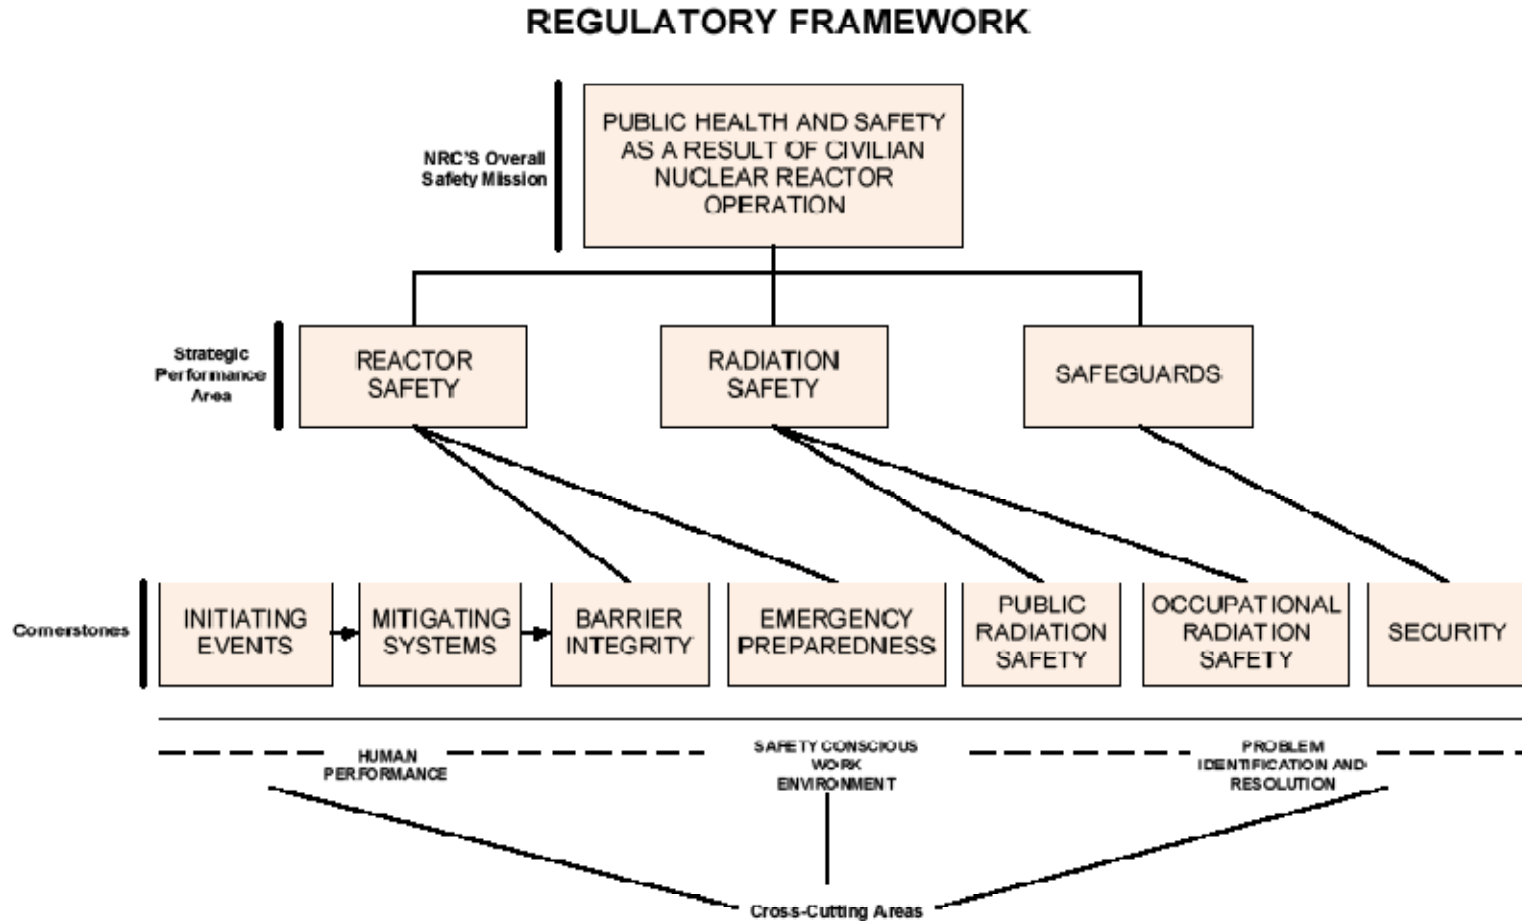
REGULATORY FRAMEWORK

NRC'S Overall Safety Mission

PUBLIC HEALTH AND SAFETY AS A RESULT OF CIVILIAN NUCLEAR REACTOR OPERATION

Strategic Performance Area

REACTOR SAFETY

RADIATION SAFETY

SAFEGUARDS

Cornerstones

INITIATING EVENTS

MITIGATING SYSTEMS

BARRIER INTEGRITY

EMERGENCY PREPAREDNESS

PUBLIC RADIATION SAFETY

OCCUPATIONAL RADIATION SAFETY

SECURITY

HUMAN PERFORMANCE

SAFETY CONSCIOUS WORK ENVIRONMENT

PROBLEM IDENTIFICATION AND RESOLUTION

Cross-Cutting Areas